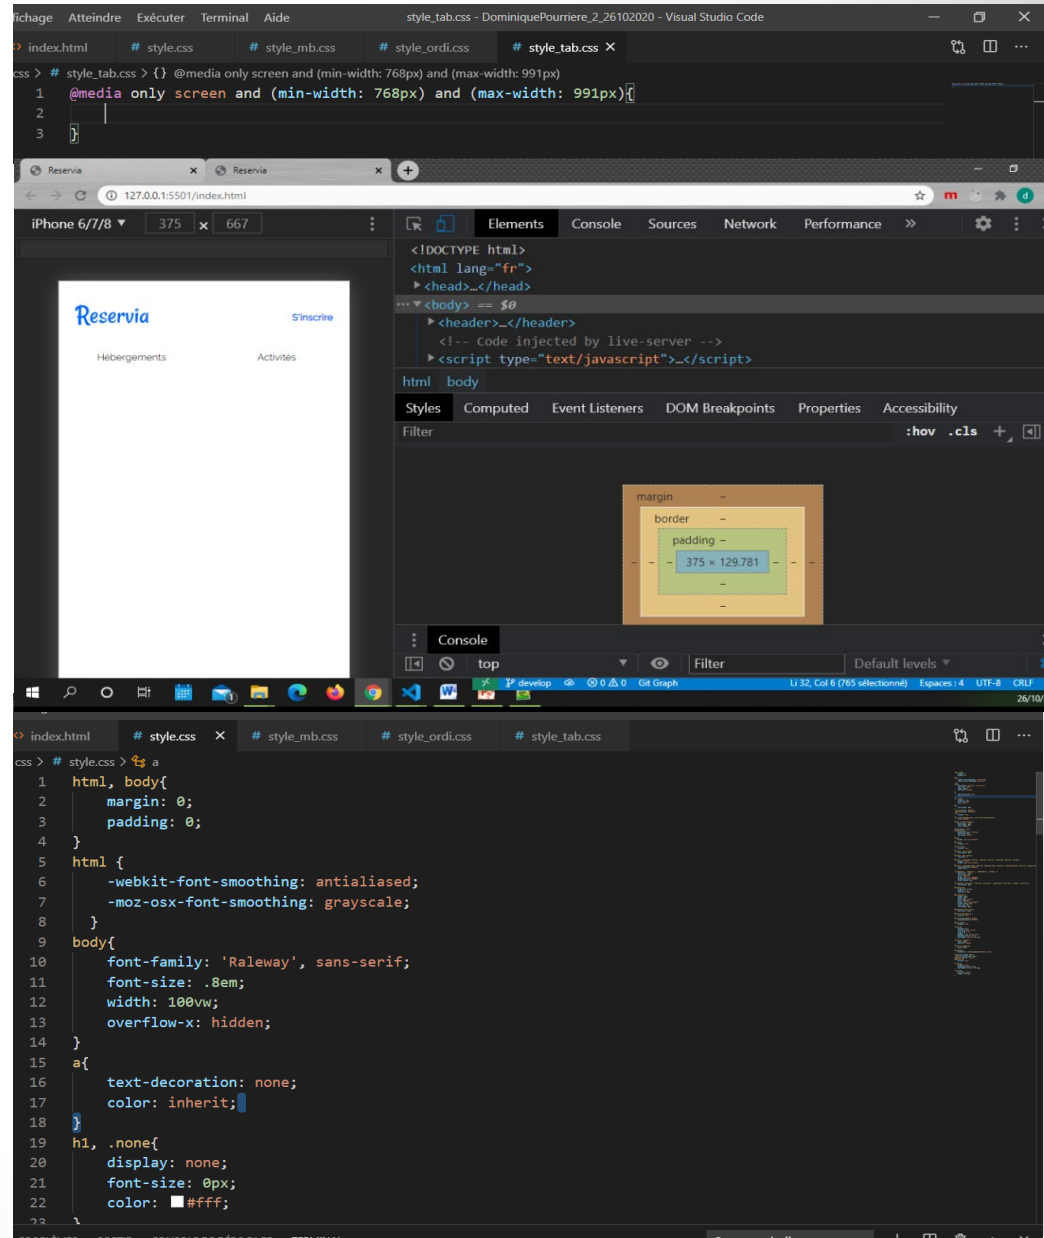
ichage Atteindre Exécuter Terminal Aide style_tab.css - DominiquePourriere_2_26102020 - Visual Studio Code

index.html # style.css # style_mb.css # style_ordi.css # style_tab.css ×

css > # style_tab.css > {} @media only screen and (min-width: 768px) and (max-width: 991px)

1 @media only screen and (min-width: 768px) and (max-width: 991px){
2 
3 }

Reservia × Reservia ×

127.0.0.1:5501/index.html

iPhone 6/7/8 ▼ 375 × 667

Reservia S'inscrire

Hébergements Activités

Elements Console Sources Network Performance »

<!DOCTYPE html>
<html lang="fr">
▸<head>…</head>
▾<body> == $0
▸<header>…</header>
<!-- Code injected by live-server -->
▸<script type="text/javascript">…</script>

html body

Styles Computed Event Listeners DOM Breakpoints Properties Accessibility

Filter :hov .cls +

margin –
border –
padding –
– – 375 × 129.781 – –
–
–

Console

top Filter Default levels ▼

develop ⊗ 0 ⚠ 0 Git Graph Li 32, Col 6 (765 sélectionné) Espaces : 4 UTF-8 CRLF

26/10/

index.html # style.css × # style_mb.css # style_ordi.css # style_tab.css

css > # style.css > a

1 html, body{
2 margin: 0;
3 padding: 0;
4 }
5 html {
6 -webkit-font-smoothing: antialiased;
7 -moz-osx-font-smoothing: grayscale;
8 }
9 body{
10 font-family: 'Raleway', sans-serif;
11 font-size: .8em;
12 width: 100vw;
13 overflow-x: hidden;
14 }
15 a{
16 text-decoration: none;
17 color: inherit;
18 }
19 h1, .none{
20 display: none;
21 font-size: 0px;
22 color: #fff;